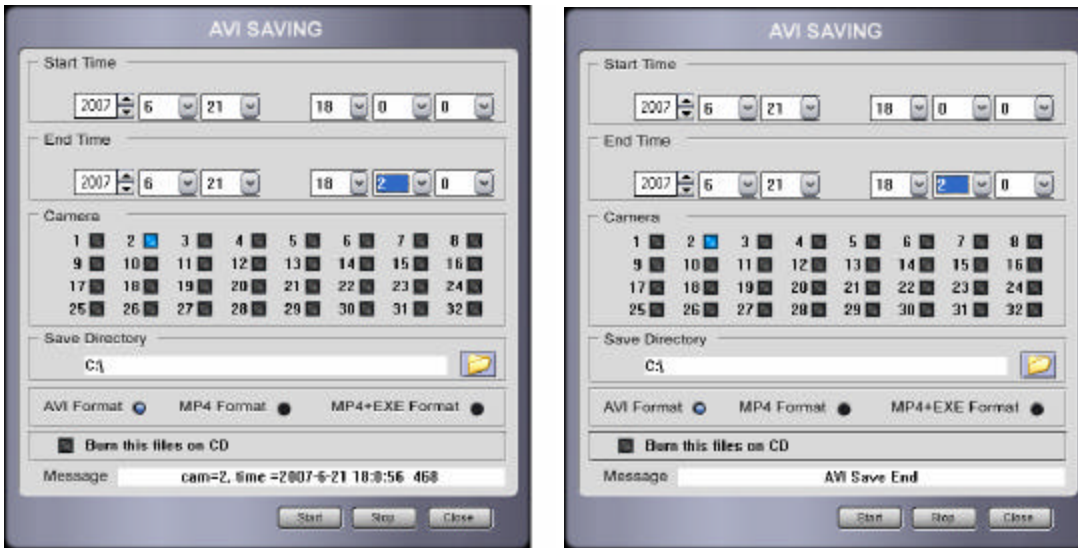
AVI SAVING

Start Time

2007 6 21 18 0 0

End Time

2007 6 21 18 2 0

Camera

1 2 3 4 5 6 7 8
9 10 11 12 13 14 15 16
17 18 19 20 21 22 23 24
25 26 27 28 29 30 31 32

Save Directory

C:\

AVI Format MP4 Format MP4+EXE Format

Burn this files on CD

Message cam=2, time =2007-6-21 18:0:56 468

Start Stop Close

AVI SAVING

Start Time

2007 6 21 18 0 0

End Time

2007 6 21 18 2 0

Camera

1 2 3 4 5 6 7 8
9 10 11 12 13 14 15 16
17 18 19 20 21 22 23 24
25 26 27 28 29 30 31 32

Save Directory

C:\

AVI Format MP4 Format MP4+EXE Format

Burn this files on CD

Message AVI Save End

Start Stop Close